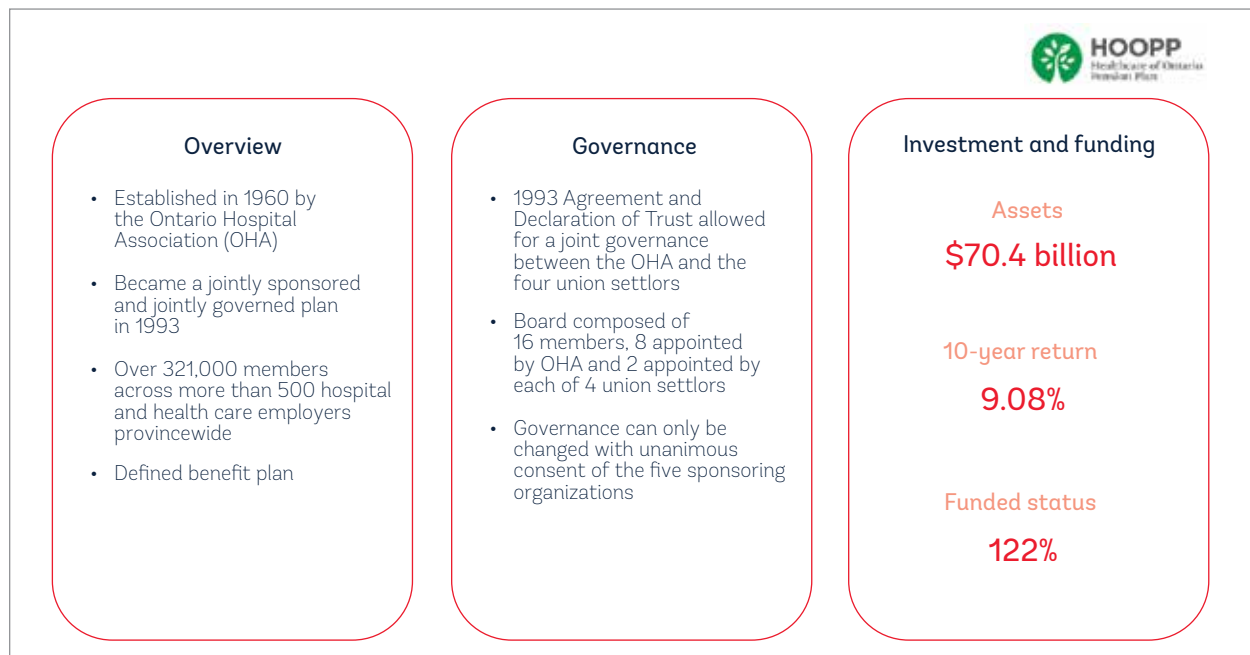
HOOPP
Healthcare of Ontario Pension Plan

Overview

• Established in 1960 by the Ontario Hospital Association (OHA)

• Became a jointly sponsored and jointly governed plan in 1993

• Over 321,000 members across more than 500 hospital and health care employers provincewide

• Defined benefit plan

Governance

• 1993 Agreement and Declaration of Trust allowed for a joint governance between the OHA and the four union settlors

• Board composed of 16 members, 8 appointed by OHA and 2 appointed by each of 4 union settlors

• Governance can only be changed with unanimous consent of the five sponsoring organizations

Investment and funding

Assets
$70.4 billion

10-year return
9.08%

Funded status
122%